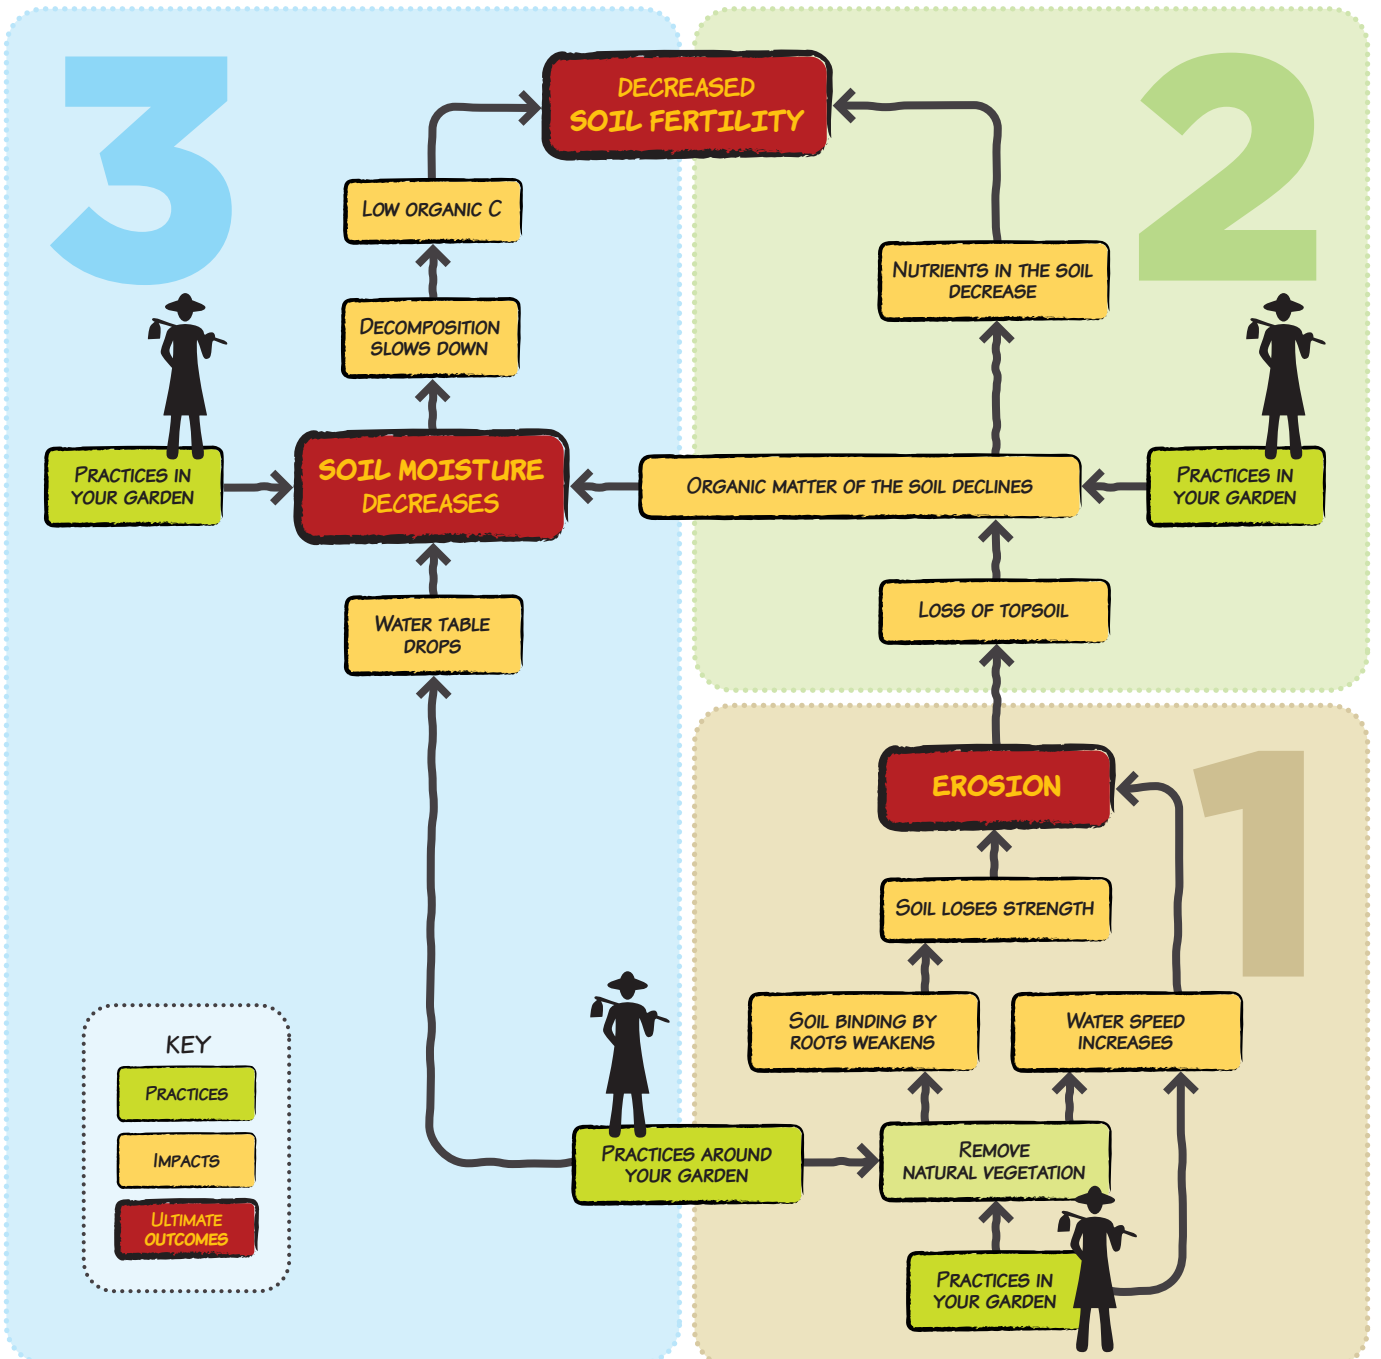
3

2

DECREASED
SOIL FERTILITY

LOW ORGANIC C

NUTRIENTS IN THE SOIL DECREASE

DECOMPOSITION SLOWS DOWN

PRACTICES IN YOUR GARDEN

SOIL MOISTURE DECREASES

ORGANIC MATTER OF THE SOIL DECLINES

PRACTICES IN YOUR GARDEN

WATER TABLE DROPS

LOSS OF TOPSOIL

EROSION

1

SOIL LOSES STRENGTH

KEY

PRACTICES

IMPACTS

ULTIMATE OUTCOMES

SOIL BINDING BY ROOTS WEAKENS

WATER SPEED INCREASES

PRACTICES AROUND YOUR GARDEN

REMOVE NATURAL VEGETATION

PRACTICES IN YOUR GARDEN